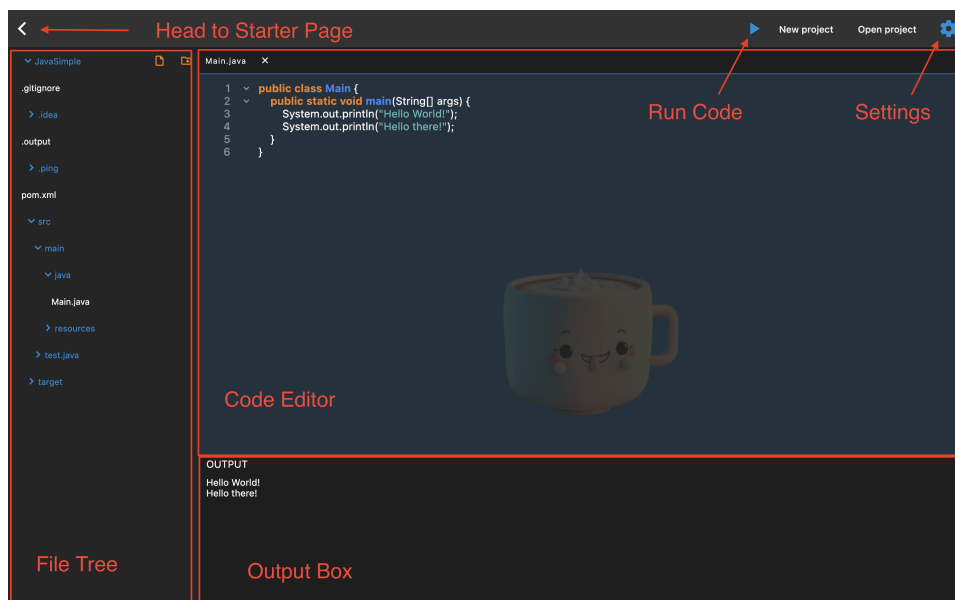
Head to Starter Page

New project Open project

JavaSimple
.gitignore
.idea
.output
.ping
pom.xml
src
main
java
Main.java
resources
test.java
target

File Tree

Main.java ×

1 public class Main {
2 public static void main(String[] args) {
3 System.out.println("Hello World!");
4 System.out.println("Hello there!");
5 }
6 }

Run Code

Settings

Code Editor

OUTPUT
Hello World!
Hello there!

Output Box